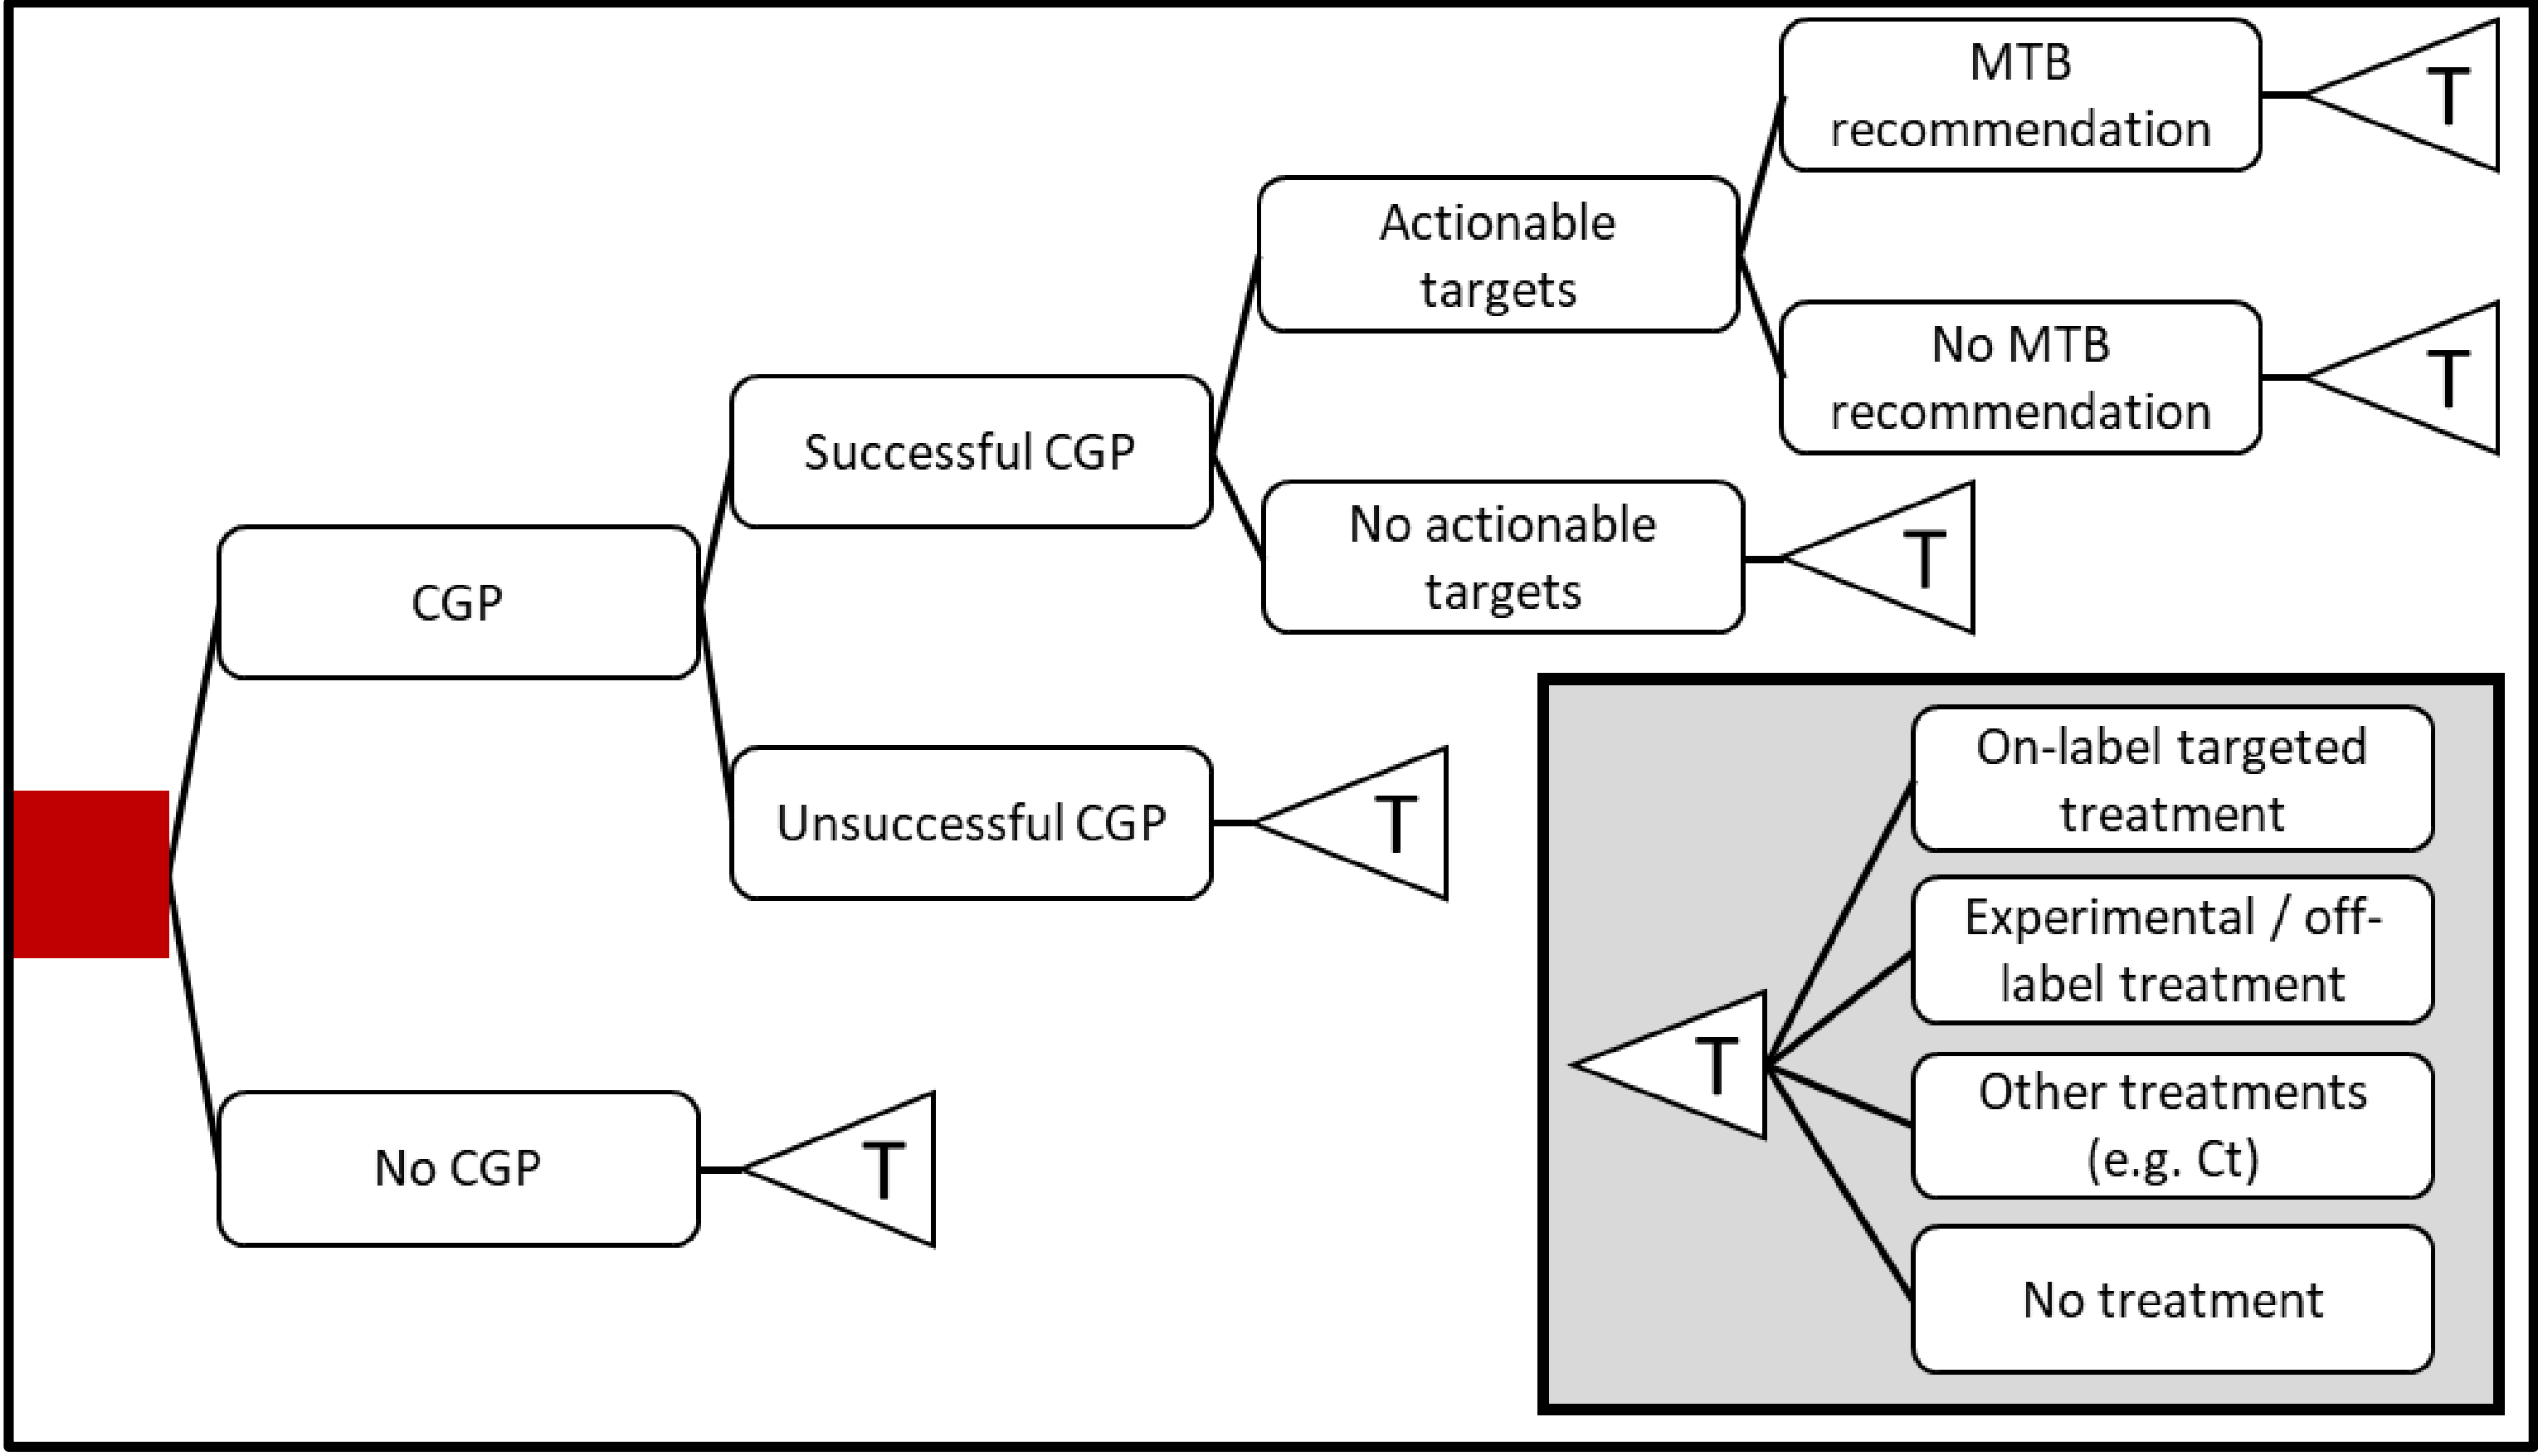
MTB recommendation

T

Actionable targets

No MTB recommendation

T

Successful CGP

No actionable targets

T

CGP

Unsuccessful CGP

T

No CGP

T

On-label targeted treatment

Experimental / off-label treatment

T

Other treatments (e.g. Ct)

No treatment